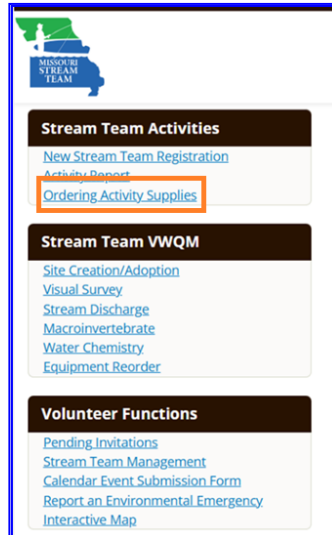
MISSOURI STREAM TEAM

Stream Team Activities
New Stream Team Registration
Activity Report
Ordering Activity Supplies

Stream Team VWQM
Site Creation/Adoption
Visual Survey
Stream Discharge
Macroinvertebrate
Water Chemistry
Equipment Reorder

Volunteer Functions
Pending Invitations
Stream Team Management
Calendar Event Submission Form
Report an Environmental Emergency
Interactive Map